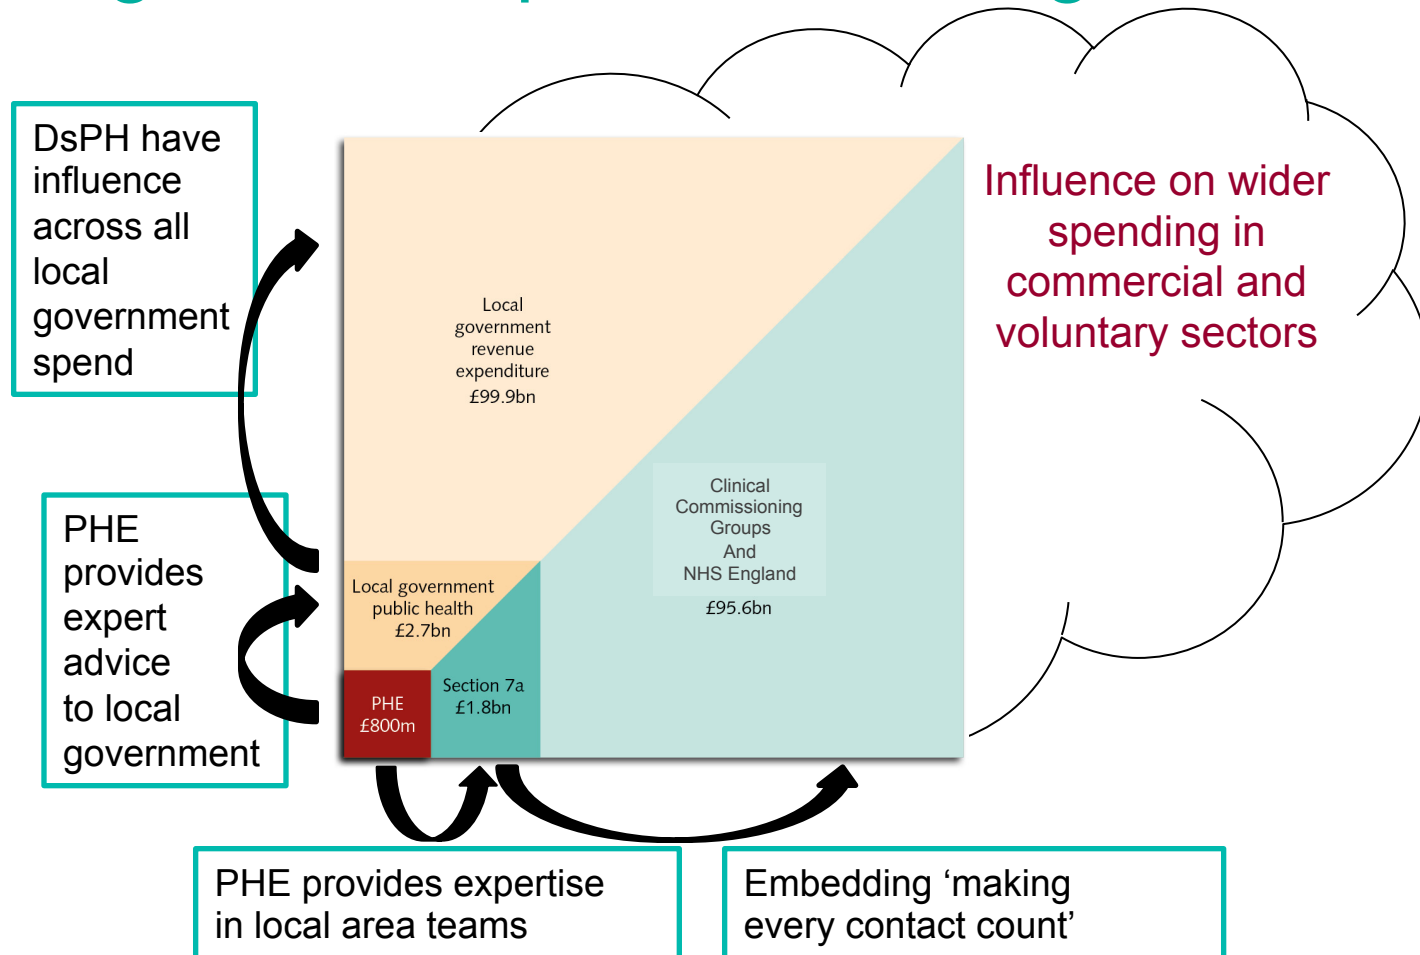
DsPH have influence across all local government spend

PHE provides expert advice to local government

Local government revenue expenditure £99.9bn

Local government public health £2.7bn

PHE £800m

Section 7a £1.8bn

Clinical Commissioning Groups And NHS England £95.6bn

Influence on wider spending in commercial and voluntary sectors

PHE provides expertise in local area teams

Embedding ‘making every contact count’